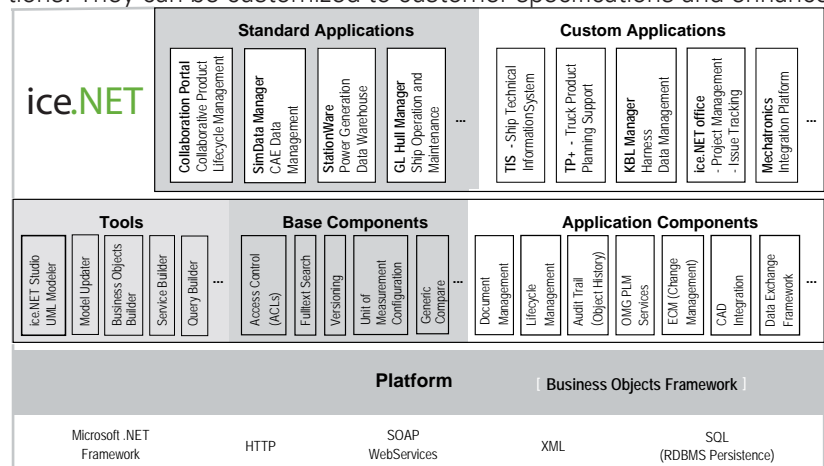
tions. They can be customized to customer specifications and enhanced

ice.NET

Standard Applications

Collaboration Portal Collaborative Product Lifecycle Management

SimData Manager CAE Data Management

StationWare Power Generation Data Warehouse

GL Hull Manager Ship Operation and Maintenance

...

Custom Applications

TIS - Ship Technical InformationSystem

TP+ - Truck Product Planning Support

KBL Manager Harness Data Management

ice.NET office - Project Management - Issue Tracking

Mechatronics Integration Platform

Tools

ice.NET Studio UML Modeler

Model Updater

Business Objects Builder

Service Builder

Query Builder

...

Base Components

Access Control (ACLs)

Fulltext Search

Versioning

Unit of Measurement Configuration

Generic Compare

...

Application Components

Document Management

Lifecycle Management

Audit Trail (Object History)

OMG PLM Services

ECM (Change Management)

CAD Integration

Data Exchange Framework

...

Platform

[ Business Objects Framework ]

Microsoft .NET Framework

HTTP

SOAP WebServices

XML

SQL (RDBMS Persistence)